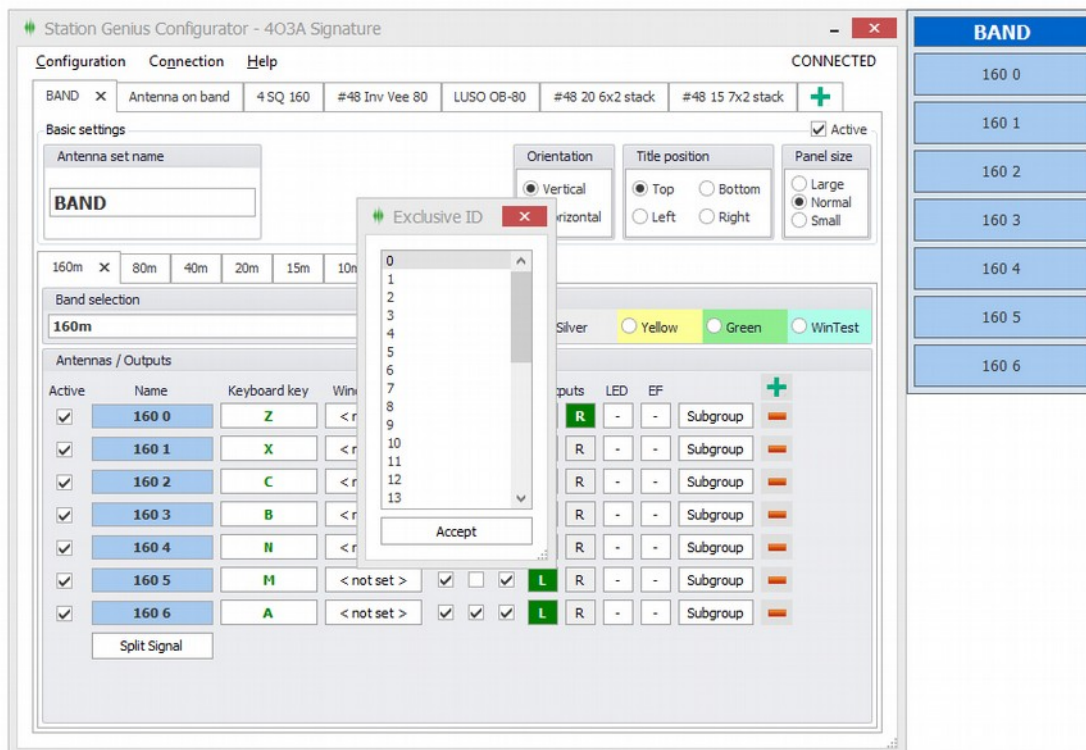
Station Genius Configurator - 4O3A Signature

Configuration Connection Help CONNECTED

BAND × Antenna on band 4 SQ 160 #48 Inv Vee 80 LUSO OB-80 #48 20 6x2 stack #48 15 7x2 stack +

Basic settings ☑ Active

Antenna set name

BAND

Orientation
Vertical
orizontal

Title position
Top Bottom
Left Right

Panel size
Large
Normal
Small

160m × 80m 40m 20m 15m 10m

Band selection

160m

Silver Yellow Green WinTest

Antennas / Outputs

| Active | Name | Keyboard key | Win | | | | Outputs | | LED | EF | | |
|---|---|---|---|---|---|---|---|---|---|---|---|---|
| ☑ | 160 0 | Z | < r | | | | | R | - | - | Subgroup | − |
| ☑ | 160 1 | X | < r | | | | | R | - | - | Subgroup | − |
| ☑ | 160 2 | C | < r | | | | | R | - | - | Subgroup | − |
| ☑ | 160 3 | B | < r | | | | | R | - | - | Subgroup | − |
| ☑ | 160 4 | N | < r | | | | | R | - | - | Subgroup | − |
| ☑ | 160 5 | M | < not set > | ☑ | ☐ | ☑ | L | R | - | - | Subgroup | − |
| ☑ | 160 6 | A | < not set > | ☑ | ☑ | ☑ | L | R | - | - | Subgroup | − |

Split Signal

Exclusive ID

0
1
2
3
4
5
6
7
8
9
10
11
12
13

Accept

BAND
160 0
160 1
160 2
160 3
160 4
160 5
160 6